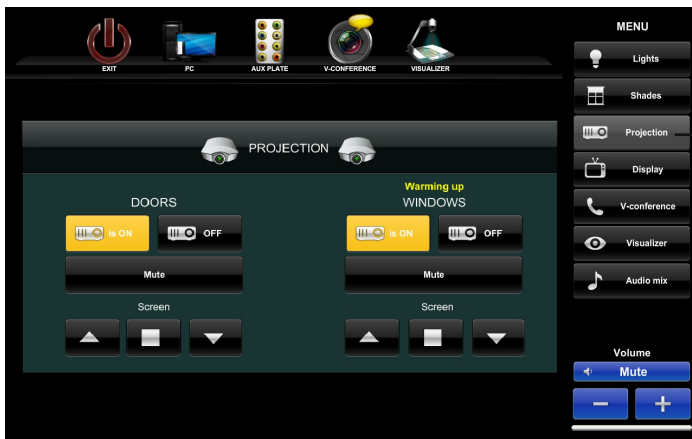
EXIT PC AUX PLATE V-CONFERENCE VISUALIZER

MENU

Lights

Shades

Projection

Display

V-conference

Visualizer

Audio mix

PROJECTION

DOORS

is ON OFF

Mute

Screen

Warming up

WINDOWS

is ON OFF

Mute

Screen

Volume

Mute

−

+